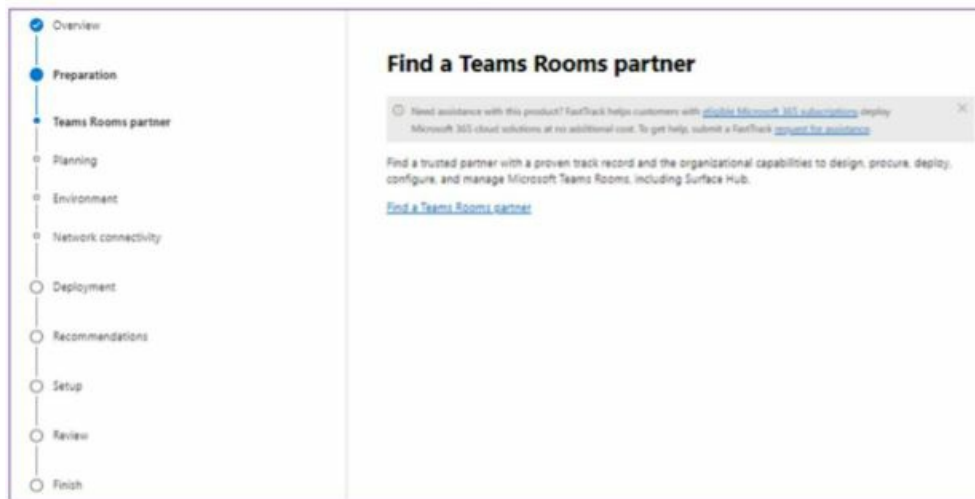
Overview

Preparation

Teams Rooms partner

Planning

Environment

Network connectivity

Deployment

Recommendations

Setup

Review

Finish

Find a Teams Rooms partner

Need assistance with this product? FastTrack helps customers with eligible Microsoft 365 subscriptions deploy Microsoft 365 cloud solutions at no additional cost. To get help, submit a FastTrack request for assistance.

×

Find a trusted partner with a proven track record and the organizational capabilities to design, procure, deploy, configure, and manage Microsoft Teams Rooms, including Surface Hub.

Find a Teams Rooms partner